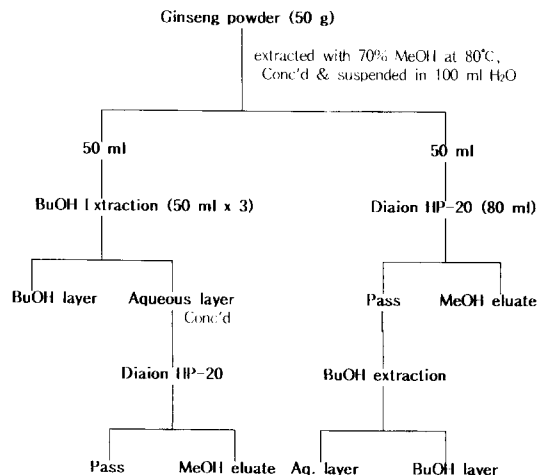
Ginseng powder (50 g)

extracted with 70% MeOH at 80°C, Conc'd & suspended in 100 ml $H_2O$

50 ml

50 ml

BuOH Extraction (50 ml x 3)

Diaion HP-20 (80 ml)

BuOH layer

Aqueous layer

Conc'd

Pass

MeOH eluate

Diaion HP-20

BuOH extraction

Pass

MeOH eluate

Aq. layer

BuOH layer